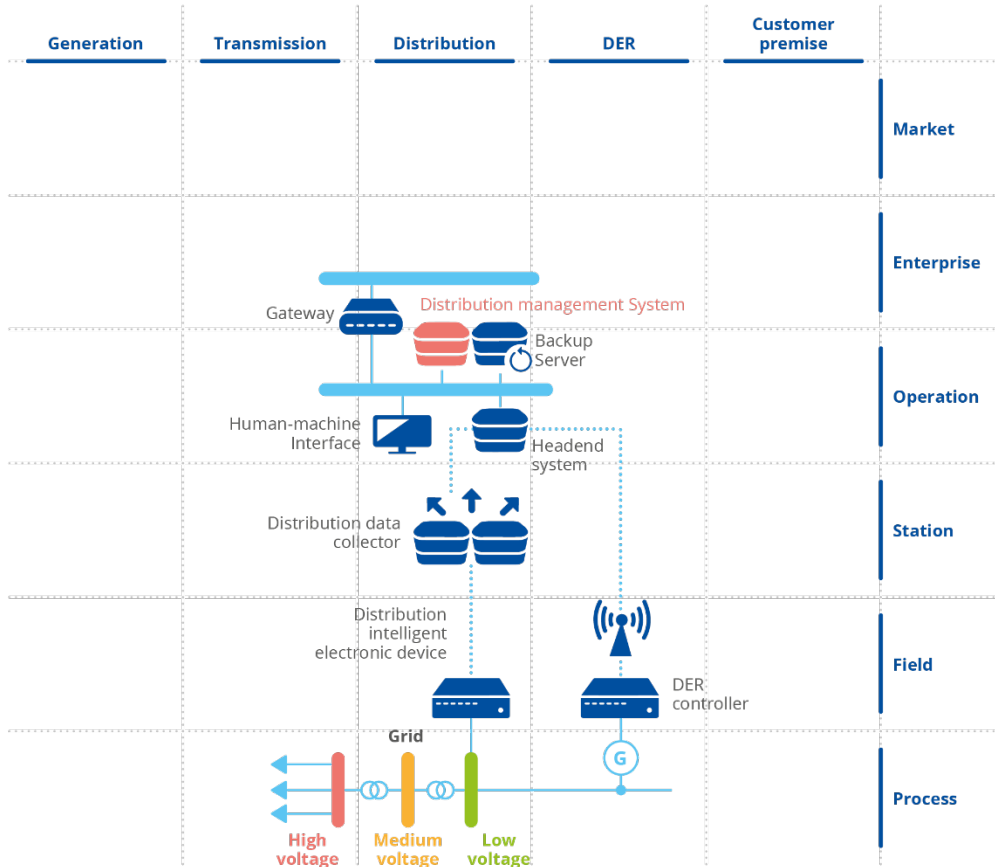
Generation

Transmission

Distribution

DER

Customer premise

Market

Enterprise

Operation

Station

Field

Process

Gateway

Distribution management System

Backup Server

Human-machine Interface

Headend system

Distribution data collector

Distribution intelligent electronic device

DER controller

G

Grid

High voltage

Medium voltage

Low voltage